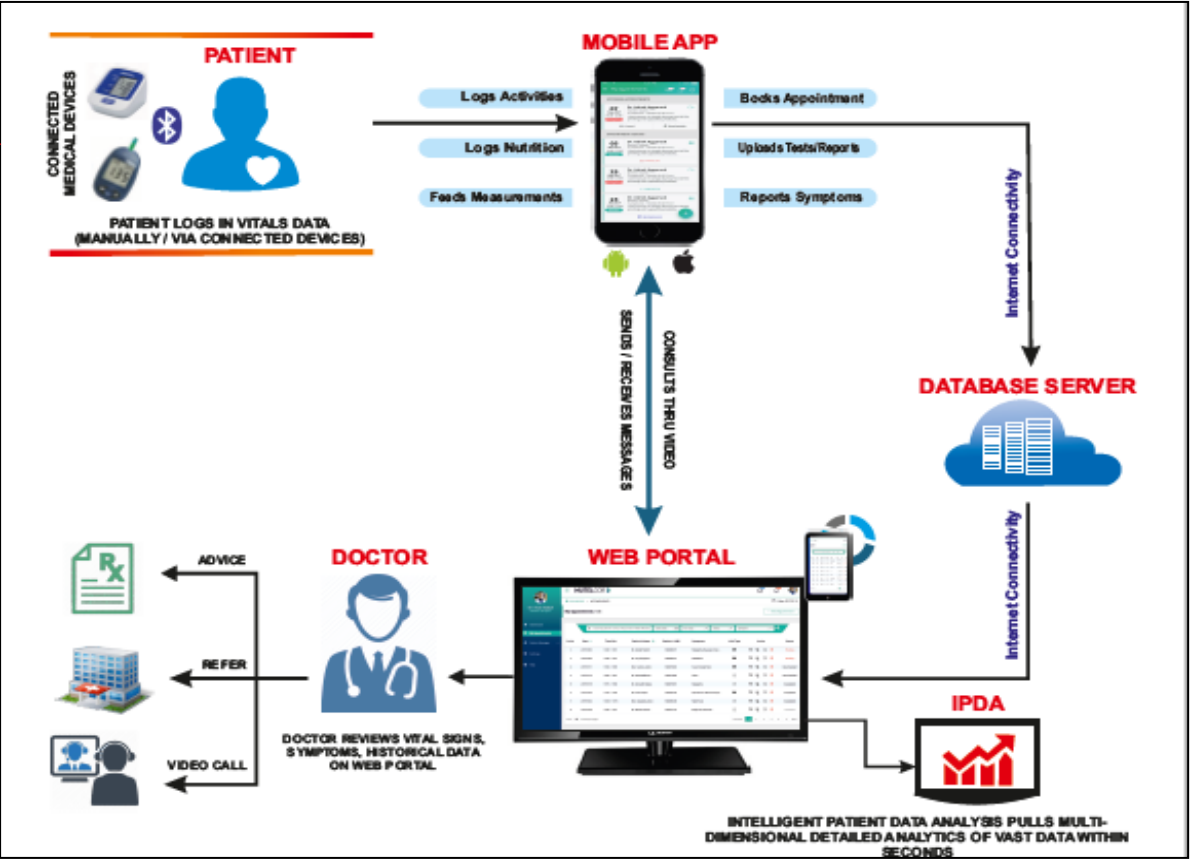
PATIENT

CONNECTED MEDICAL DEVICES

PATIENT LOGS IN VITALS DATA (MANUALLY / VIA CONNECTED DEVICES)

MOBILE APP

Logs Activities

Logs Nutrition

Feeds Measurements

Books Appointment

Uploads Tests/Reports

Reports Symptoms

Internet Connectivity

SENDS / RECEIVES MESSAGES

CONSULTS THRU VIDEO

DATABASE SERVER

Internet Connectivity

WEB PORTAL

DOCTOR

ADVICE

REFER

VIDEO CALL

DOCTOR REVIEWS VITAL SIGNS, SYMPTOMS, HISTORICAL DATA ON WEB PORTAL

IPDA

INTELLIGENT PATIENT DATA ANALYSIS PULLS MULTI-DIMENSIONAL DETAILED ANALYTICS OF VAST DATA WITHIN SECONDS